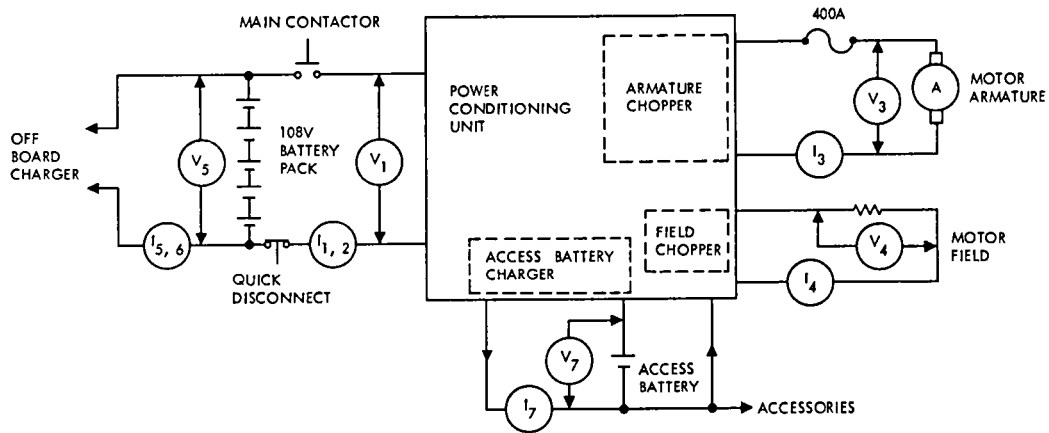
MAIN CONTACTOR

400A

POWER CONDITIONING UNIT

ARMATURE CHOPPER

$V_3$

A

MOTOR ARMATURE

OFF BOARD CHARGER

$V_5$

108V BATTERY PACK

$V_1$

$I_3$

FIELD CHOPPER

$V_4$

MOTOR FIELD

$I_{5,6}$

QUICK DISCONNECT

$I_{1,2}$

ACCESS BATTERY CHARGER

$I_4$

$V_7$

ACCESS BATTERY

$I_7$

ACCESSORIES